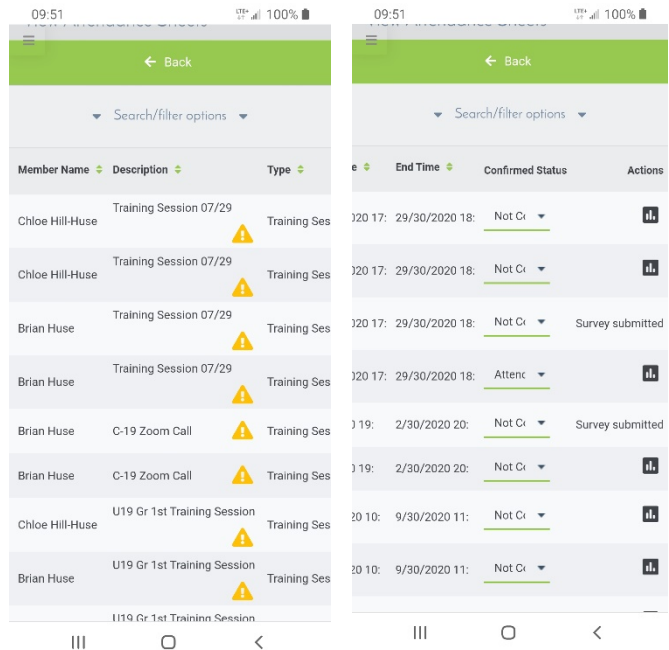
09:51 100%

Back

Search/filter options

| Member Name | Description | Type |
|---|---|---|
| Chloe Hill-Huse | Training Session 07/29 | Training Ses |
| Chloe Hill-Huse | Training Session 07/29 | Training Ses |
| Brian Huse | Training Session 07/29 | Training Ses |
| Brian Huse | Training Session 07/29 | Training Ses |
| Brian Huse | C-19 Zoom Call | Training Ses |
| Brian Huse | C-19 Zoom Call | Training Ses |
| Chloe Hill-Huse | U19 Gr 1st Training Session | Training Ses |
| Brian Huse | U19 Gr 1st Training Session | Training Ses |
| | U19 Gr 1st Training Session | |

09:51 100%

Back

Search/filter options

| e | End Time | Confirmed Status | Actions |
|---|---|---|---|
| 020 17: | 29/30/2020 18: | Not C | |
| 020 17: | 29/30/2020 18: | Not C | |
| 020 17: | 29/30/2020 18: | Not C | Survey submitted |
| 020 17: | 29/30/2020 18: | Attenc | |
| ) 19: | 2/30/2020 20: | Not C | Survey submitted |
| ) 19: | 2/30/2020 20: | Not C | |
| 20 10: | 9/30/2020 11: | Not C | |
| 20 10: | 9/30/2020 11: | Not C | |